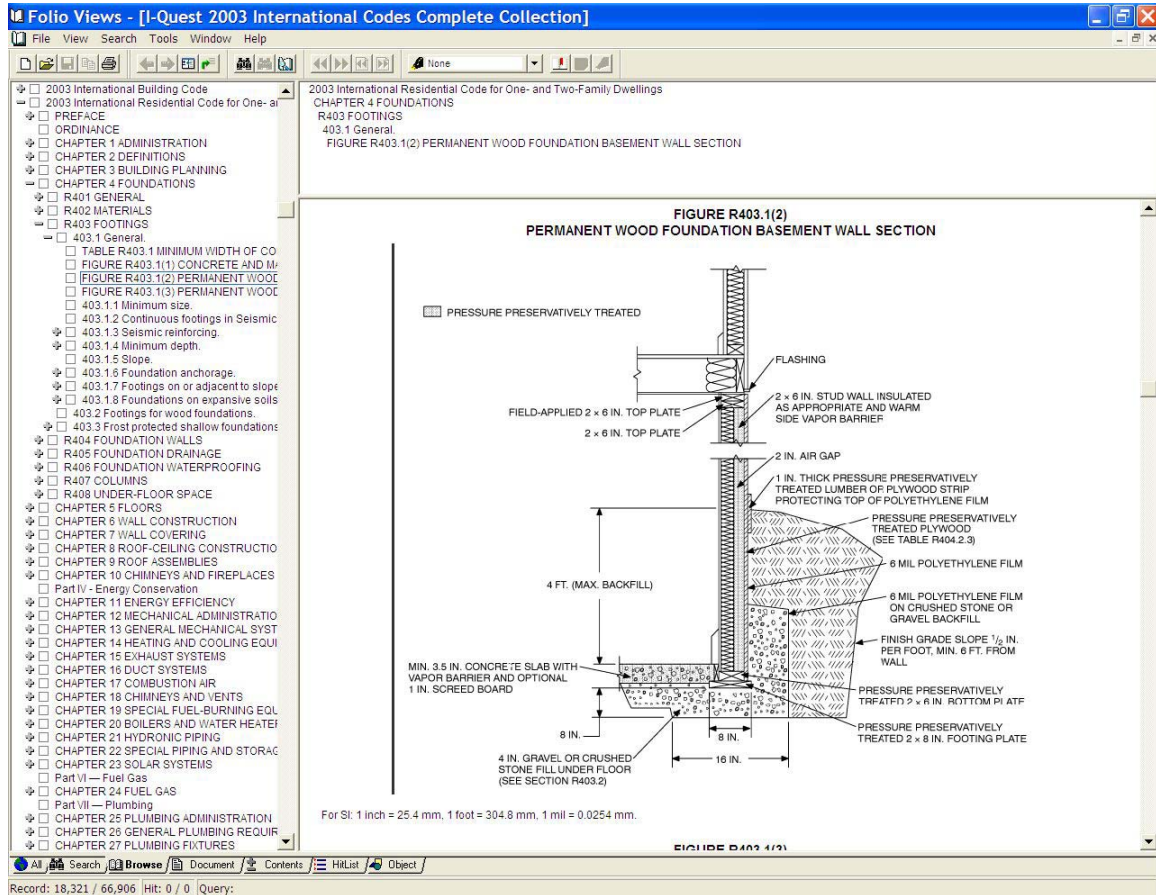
Folio Views - [I-Quest 2003 International Codes Complete Collection]

File View Search Tools Window Help

None

2003 International Building Code
2003 International Residential Code for One- a
PREFACE
ORDINANCE
CHAPTER 1 ADMINISTRATION
CHAPTER 2 DEFINITIONS
CHAPTER 3 BUILDING PLANNING
CHAPTER 4 FOUNDATIONS
R401 GENERAL
R402 MATERIALS
R403 FOOTINGS
403.1 General.
TABLE R403.1 MINIMUM WIDTH OF CO
FIGURE R403.1(1) CONCRETE AND M
FIGURE R403.1(2) PERMANENT WOOD
FIGURE R403.1(3) PERMANENT WOOD
403.1.1 Minimum size.
403.1.2 Continuous footings in Seismic
403.1.3 Seismic reinforcing.
403.1.4 Minimum depth.
403.1.5 Slope.
403.1.6 Foundation anchorage.
403.1.7 Footings on or adjacent to slope
403.1.8 Foundations on expansive soils
403.2 Footings for wood foundations.
403.3 Frost protected shallow foundations
R404 FOUNDATION WALLS
R405 FOUNDATION DRAINAGE
R406 FOUNDATION WATERPROOFING
R407 COLUMNS
R408 UNDER-FLOOR SPACE
CHAPTER 5 FLOORS
CHAPTER 6 WALL CONSTRUCTION
CHAPTER 7 WALL COVERING
CHAPTER 8 ROOF-CEILING CONSTRUCTIO
CHAPTER 9 ROOF ASSEMBLIES
CHAPTER 10 CHIMNEYS AND FIREPLACES
Part IV - Energy Conservation
CHAPTER 11 ENERGY EFFICIENCY
CHAPTER 12 MECHANICAL ADMINISTRATIO
CHAPTER 13 GENERAL MECHANICAL SYST
CHAPTER 14 HEATING AND COOLING EQUI
CHAPTER 15 EXHAUST SYSTEMS
CHAPTER 16 DUCT SYSTEMS
CHAPTER 17 COMBUSTION AIR
CHAPTER 18 CHIMNEYS AND VENTS
CHAPTER 19 SPECIAL FUEL-BURNING EQU
CHAPTER 20 BOILERS AND WATER HEATEI
CHAPTER 21 HYDRONIC PIPING
CHAPTER 22 SPECIAL PIPING AND STORAC
CHAPTER 23 SOLAR SYSTEMS
Part VI — Fuel Gas
CHAPTER 24 FUEL GAS
Part VII — Plumbing
CHAPTER 25 PLUMBING ADMINISTRATION
CHAPTER 26 GENERAL PLUMBING REQUIR
CHAPTER 27 PLUMBING FIXTURES

2003 International Residential Code for One- and Two-Family Dwellings
CHAPTER 4 FOUNDATIONS
R403 FOOTINGS
403.1 General.
FIGURE R403.1(2) PERMANENT WOOD FOUNDATION BASEMENT WALL SECTION

FIGURE R403.1(2)
PERMANENT WOOD FOUNDATION BASEMENT WALL SECTION

PRESSURE PRESERVATIVELY TREATED
FLASHING
FIELD-APPLIED 2 × 6 IN. TOP PLATE
2 × 6 IN. TOP PLATE
2 × 6 IN. STUD WALL INSULATED AS APPROPRIATE AND WARM SIDE VAPOR BARRIER
2 IN. AIR GAP
1 IN. THICK PRESSURE PRESERVATIVELY TREATED LUMBER OF PLYWOOD STRIP PROTECTING TOP OF POLYETHYLENE FILM
PRESSURE PRESERVATIVELY TREATED PLYWOOD (SEE TABLE R404.2.3)
6 MIL POLYETHYLENE FILM
4 FT. (MAX. BACKFILL)
6 MIL POLYETHYLENE FILM ON CRUSHED STONE OR GRAVEL BACKFILL
FINISH GRADE SLOPE $\frac{1}{2}$ IN. PER FOOT, MIN. 6 FT. FROM WALL
MIN. 3.5 IN. CONCRETE SLAB WITH VAPOR BARRIER AND OPTIONAL 1 IN. SCREED BOARD
PRESSURE PRESERVATIVELY TREATED 2 × 6 IN. BOTTOM PLATE
PRESSURE PRESERVATIVELY TREATED 2 × 8 IN. FOOTING PLATE
8 IN.
8 IN.
16 IN.
4 IN. GRAVEL OR CRUSHED STONE FILL UNDER FLOOR (SEE SECTION R403.2)

For SI: 1 inch = 25.4 mm, 1 foot = 304.8 mm, 1 mil = 0.0254 mm.

FIGURE R403.1(3)

All Search Browse Document Contents HitList Object

Record: 18,321 / 66,906 Hit: 0 / 0 Query: